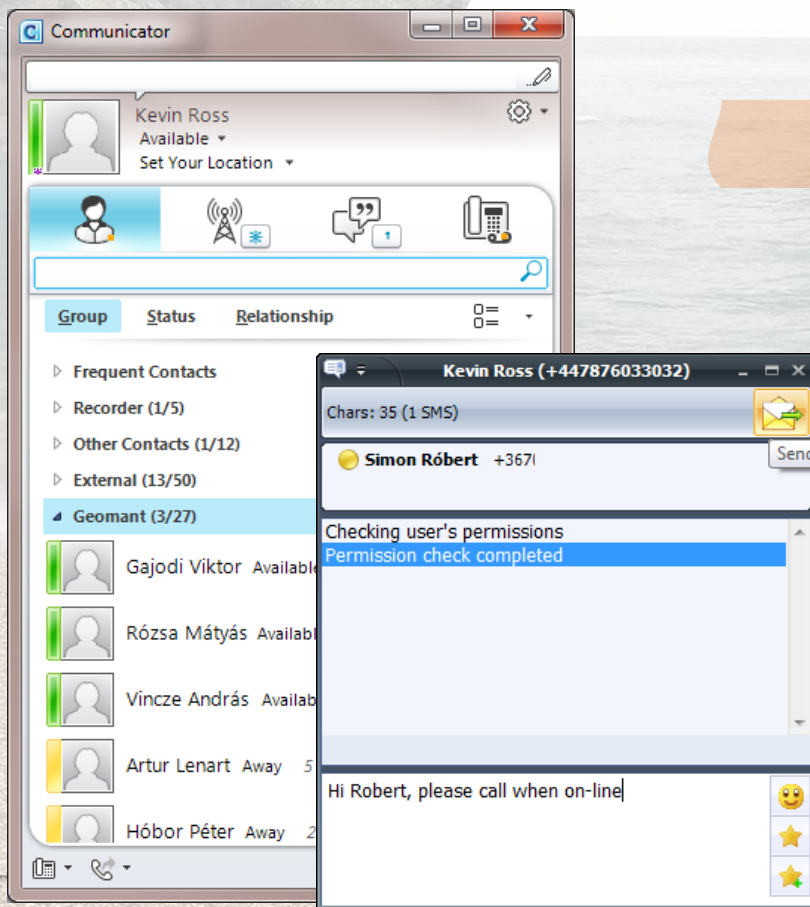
Communicator

Kevin Ross
Available
Set Your Location

1

Group Status Relationship

Frequent Contacts
Recorder (1/5)
Other Contacts (1/12)
External (13/50)
Geomant (3/27)

Gajodi Viktor Availab
Rózsa Mátyás Availab
Vincze András Availab
Artur Lenart Away 5
Hóbor Péter Away 2

Kevin Ross (+447876033032)

Chars: 35 (1 SMS)

Send

Simon Róbert +367

Checking user's permissions
Permission check completed

Hi Robert, please call when on-line